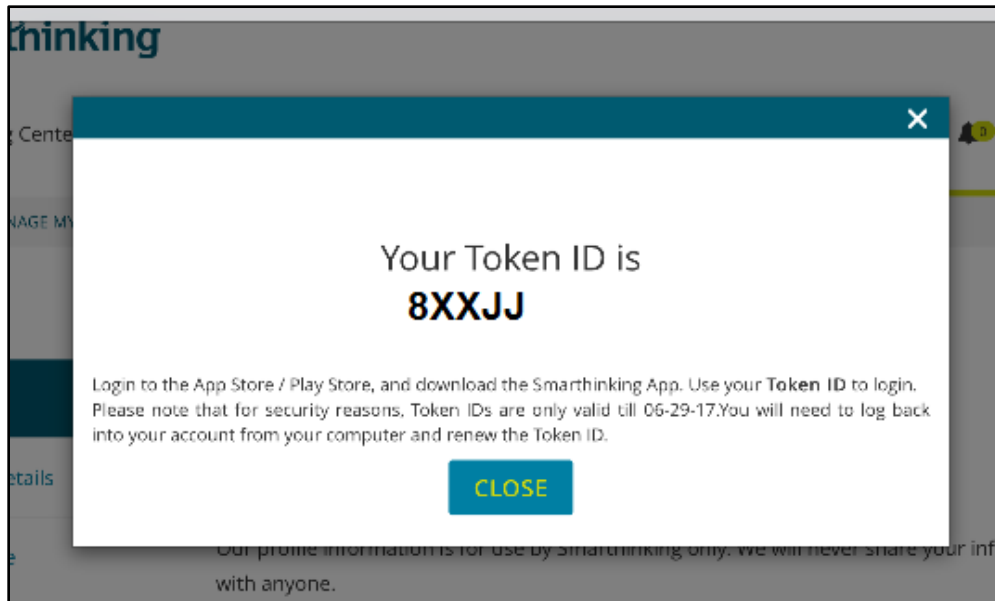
thinking

Cente

NAGE MY

0

×

Your Token ID is

8XXJJ

Login to the App Store / Play Store, and download the Smarthinking App. Use your Token ID to login. Please note that for security reasons, Token IDs are only valid till 06-29-17.You will need to log back into your account from your computer and renew the Token ID.

CLOSE

etails

e

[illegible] profile information is for use by Smarthinking only. We will never share your inf with anyone.